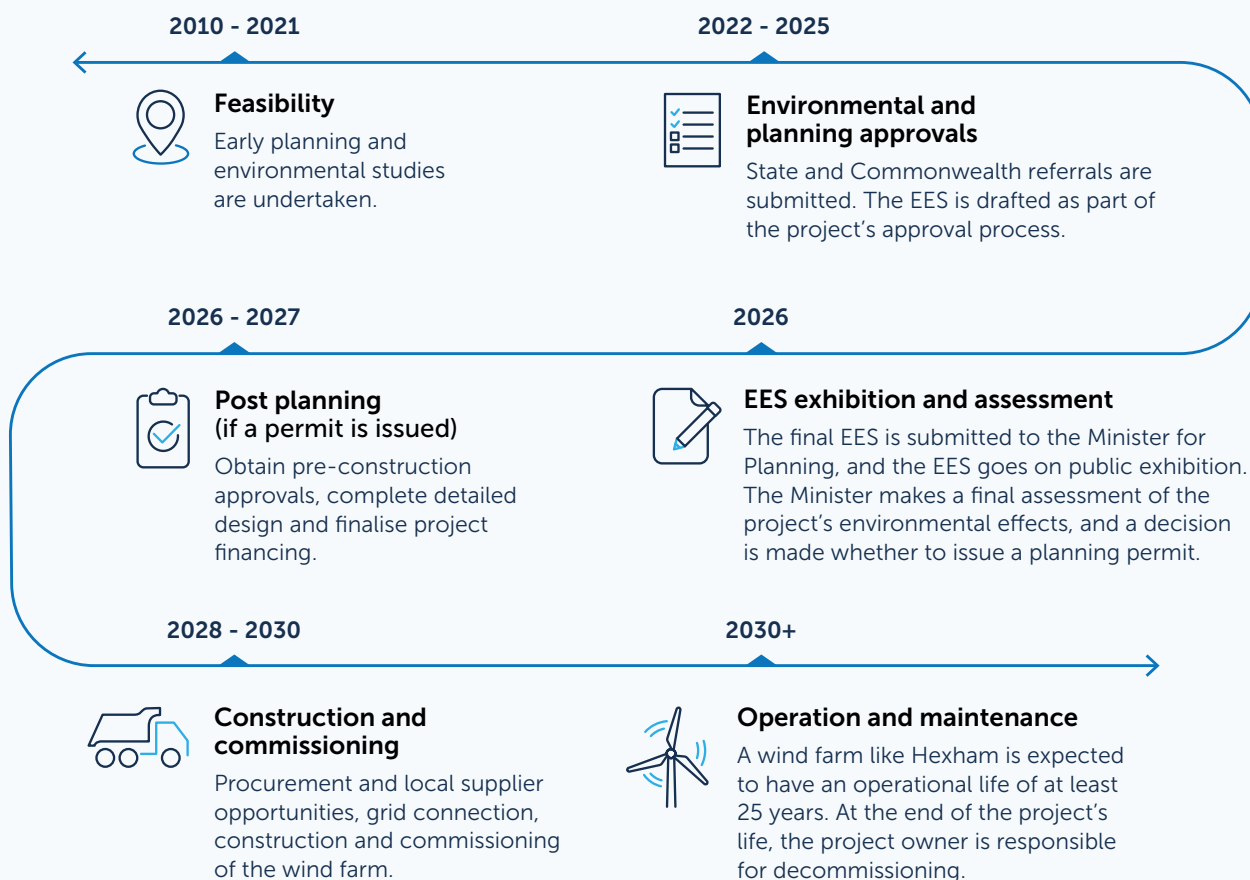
2010 - 2021

Feasibility

Early planning and environmental studies are undertaken.

2022 - 2025

Environmental and planning approvals

State and Commonwealth referrals are submitted. The EES is drafted as part of the project's approval process.

2026 - 2027

Post planning (if a permit is issued)

Obtain pre-construction approvals, complete detailed design and finalise project financing.

2026

EES exhibition and assessment

The final EES is submitted to the Minister for Planning, and the EES goes on public exhibition. The Minister makes a final assessment of the project's environmental effects, and a decision is made whether to issue a planning permit.

2028 - 2030

Construction and commissioning

Procurement and local supplier opportunities, grid connection, construction and commissioning of the wind farm.

2030+

Operation and maintenance

A wind farm like Hexham is expected to have an operational life of at least 25 years. At the end of the project's life, the project owner is responsible for decommissioning.